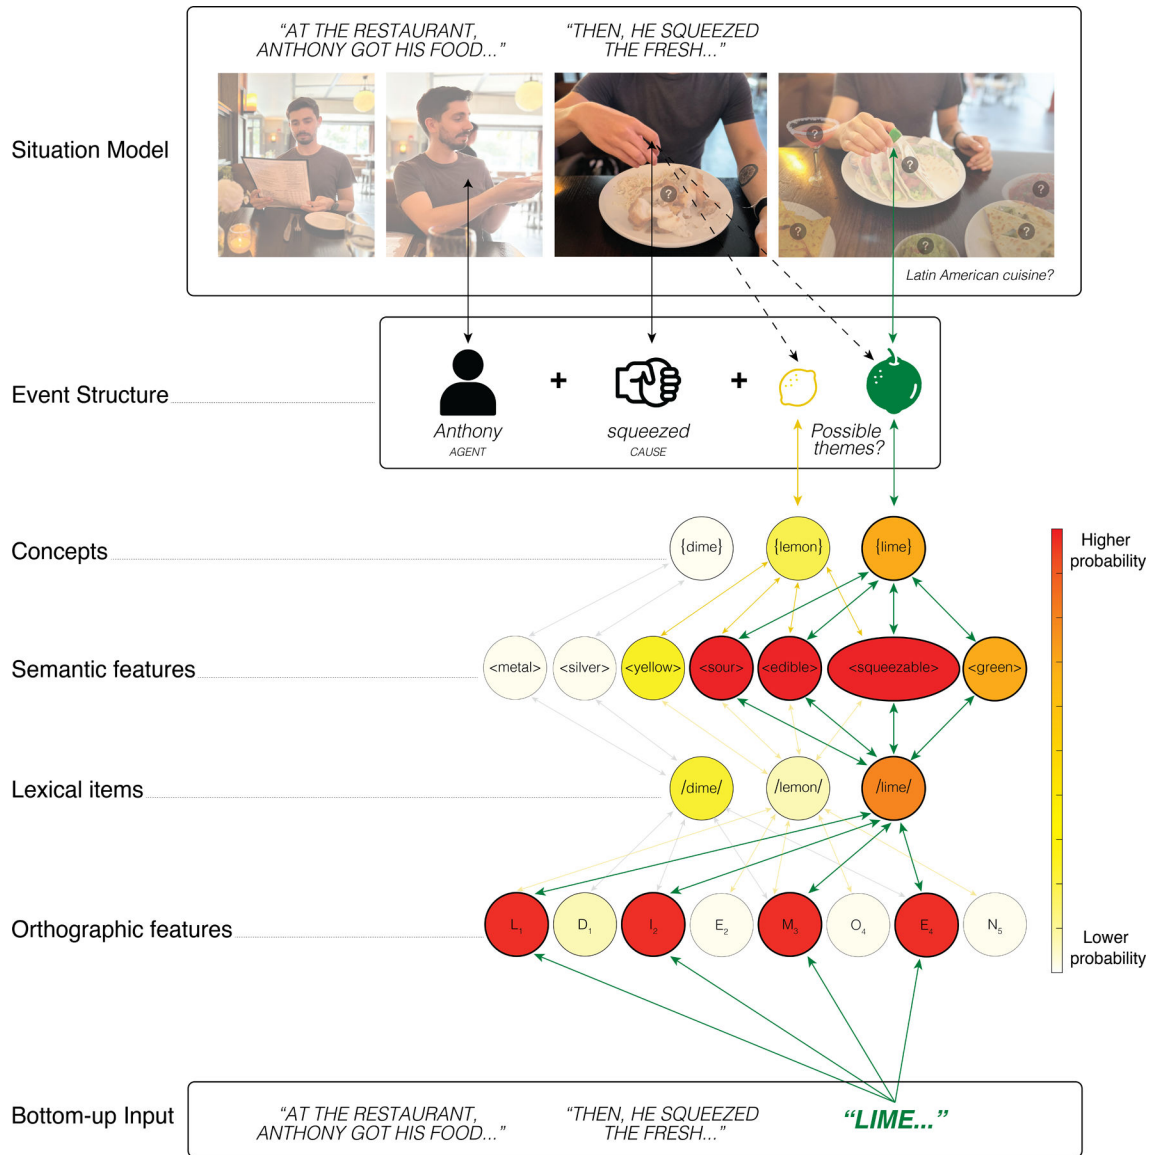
Situation Model

"AT THE RESTAURANT, ANTHONY GOT HIS FOOD..."

"THEN, HE SQUEEZED THE FRESH..."

?

?

?

?

?

?

Latin American cuisine?

Event Structure

Anthony
AGENT

+

squeezed
CAUSE

+

Possible themes?

Concepts

{dime}

{lemon}

{lime}

Semantic features

<metal>

<silver>

<yellow>

<sour>

<edible>

<squeezable>

<green>

Lexical items

/dime/

/lemon/

/lime/

Orthographic features

$L_1$

$D_1$

$I_2$

$E_2$

$M_3$

$O_4$

$E_4$

$N_5$

Higher probability

Lower probability

Bottom-up Input

"AT THE RESTAURANT, ANTHONY GOT HIS FOOD..."

"THEN, HE SQUEEZED THE FRESH..."

"LIME..."